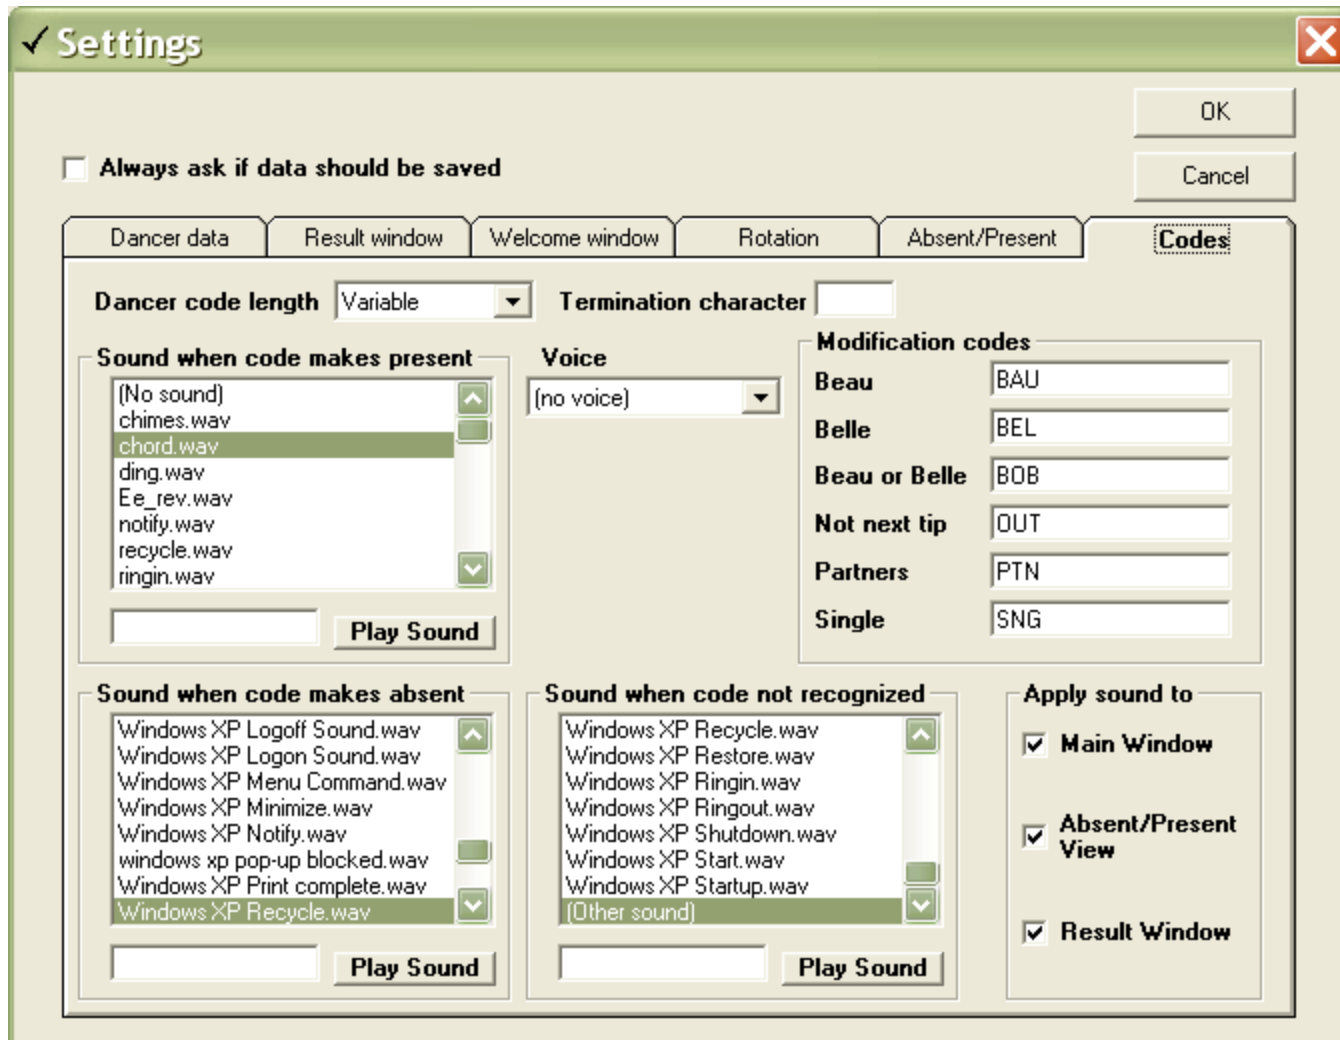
✓ Settings

OK

Cancel

Always ask if data should be saved

Dancer data | Result window | Welcome window | Rotation | Absent/Present | Codes

Dancer code length Variable

Termination character

Sound when code makes present
(No sound)
chimes.wav
chord.wav
ding.wav
Ee_rev.wav
notify.wav
recycle.wav
ringin.wav

Play Sound

Voice
(no voice)

Modification codes
Beau BAU
Belle BEL
Beau or Belle BOB
Not next tip OUT
Partners PTN
Single SNG

Sound when code makes absent
Windows XP Logoff Sound.wav
Windows XP Logon Sound.wav
Windows XP Menu Command.wav
Windows XP Minimize.wav
Windows XP Notify.wav
windows xp pop-up blocked.wav
Windows XP Print complete.wav
Windows XP Recycle.wav

Play Sound

Sound when code not recognized
Windows XP Recycle.wav
Windows XP Restore.wav
Windows XP Ringin.wav
Windows XP Ringout.wav
Windows XP Shutdown.wav
Windows XP Start.wav
Windows XP Startup.wav
(Other sound)

Play Sound

Apply sound to
Main Window
Absent/Present View
Result Window